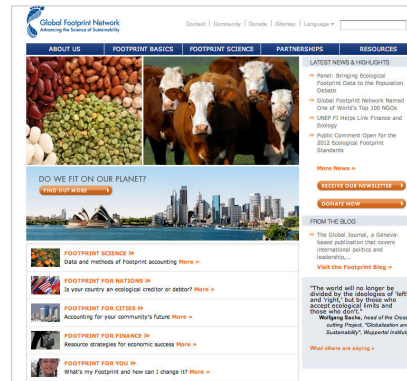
Global Footprint Network
Advancing the Science of Sustainability

Contact | Community | Donate | Sitemap | Language ▾

ABOUT US | FOOTPRINT BASICS | FOOTPRINT SCIENCE | PARTNERSHIPS | RESOURCES

DO WE FIT ON OUR PLANET?
FIND OUT MORE »

FOOTPRINT SCIENCE »
Data and methods of Footprint accounting More »

FOOTPRINT FOR NATIONS »
Is your country an ecological creditor or debtor? More »

FOOTPRINT FOR CITIES »
Accounting for your community's future More »

FOOTPRINT FOR FINANCE »
Resource strategies for economic success More »

FOOTPRINT FOR YOU »
What's my Footprint and how can I change it? More »

LATEST NEWS & HIGHLIGHTS

» Panel: Bringing Ecological Footprint Data to the Population Debate

» Global Footprint Network Named One of World's Top 100 NGOs

» UNEP FI Helps Link Finance and Ecology

» Public Comment Open for the 2012 Ecological Footprint Standards

More News »

RECEIVE OUR NEWSLETTER »

DONATE NOW »

FROM THE BLOG

» The Global Journal, a Geneva-based publication that covers international politics and leadership,...

Visit the Footprint Blog »

"The world will no longer be divided by the ideologies of 'left' and 'right,' but by those who accept ecological limits and those who don't."
Wolfgang Sachs, head of the Glo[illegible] ...sulting Project, "Globalization and Sustainability", Wuppertal Institut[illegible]

What others are saying »